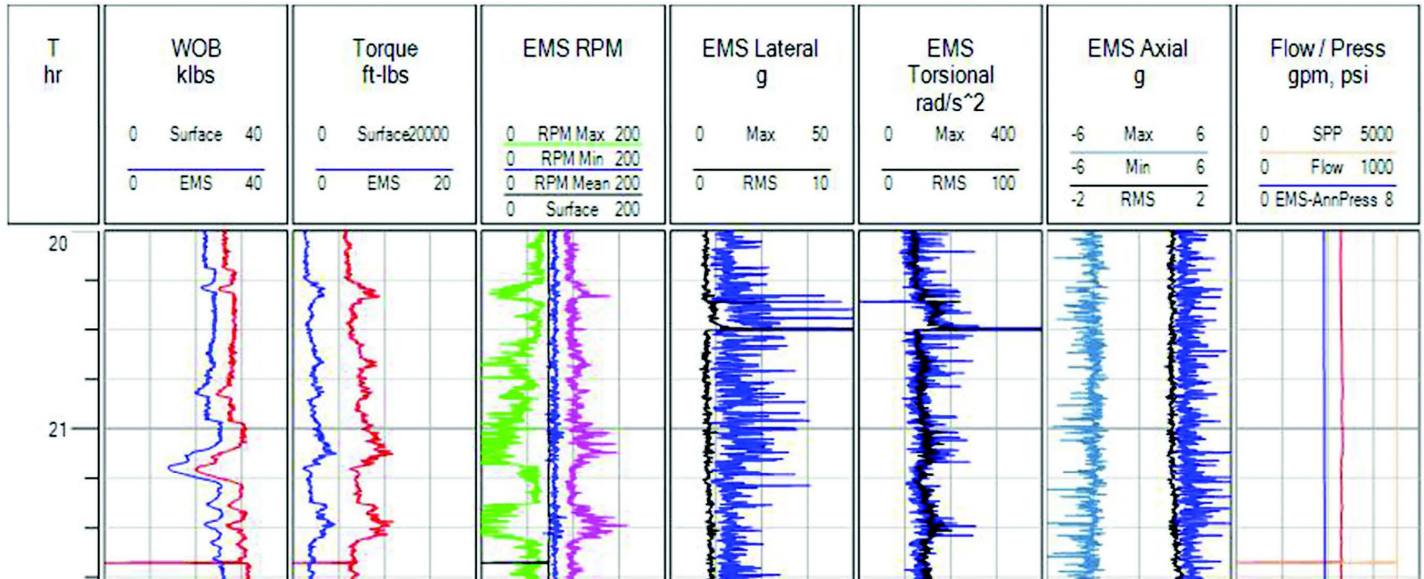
T
hr

WOB
klbs
0 Surface 40
0 EMS 40

Torque
ft-lbs
0 Surface20000
0 EMS 20

EMS RPM
0 RPM Max 200
0 RPM Min 200
0 RPM Mean 200
0 Surface 200

EMS Lateral
g
0 Max 50
0 RMS 10

EMS
Torsional
rad/s^2
0 Max 400
0 RMS 100

EMS Axial
g
-6 Max 6
-6 Min 6
-2 RMS 2

Flow / Press
gpm, psi
0 SPP 5000
0 Flow 1000
0 EMS-AnnPress 8

20

21